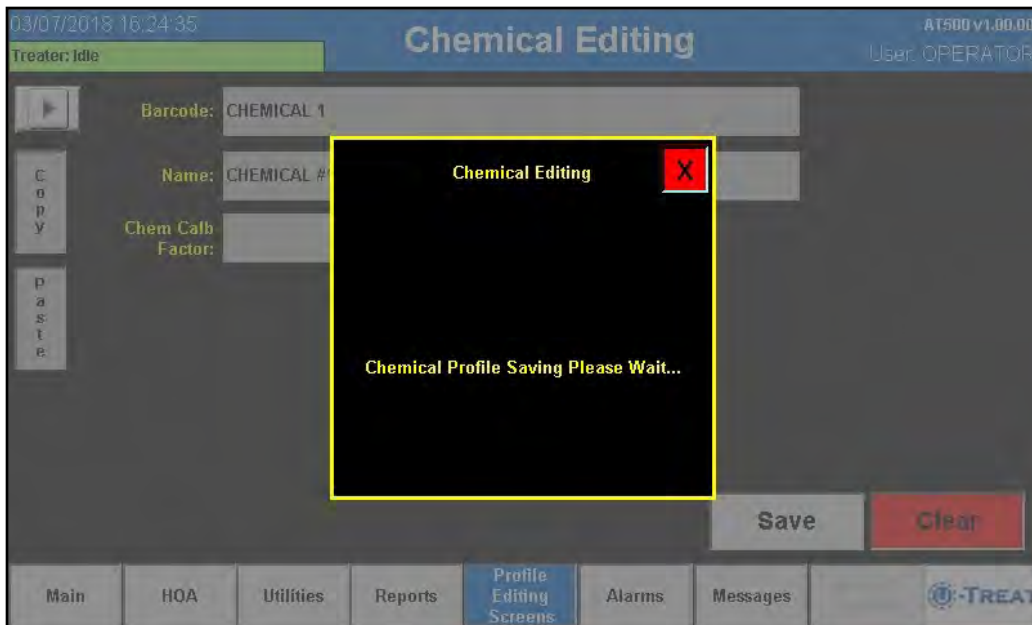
03/07/2018 16:24:35
Treater: Idle

Chemical Editing

AT500 v1.00.00
User: OPERATOR

Barcode: CHEMICAL 1

Copy

Name: CHEMICAL #

Chem Calb Factor:

Paste

Chemical Editing

X

Chemical Profile Saving Please Wait...

Save

Clear

Main | HOA | Utilities | Reports | Profile Editing Screens | Alarms | Messages

-TREAT